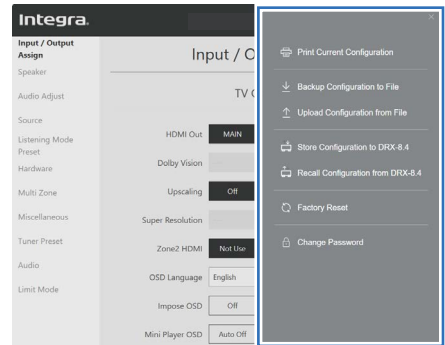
Integra

Input / Output Assign
Speaker
Audio Adjust
Source
Listening Mode Preset
Hardware
Multi Zone
Miscellaneous
Tuner Preset
Audio
Limit Mode

Input / O

TV (

HDMI Out MAIN
Dolby Vision
Upscaling Off
Super Resolution
Zone2 HDMI Not Use
OSD Language English
Impose OSD Off
Mini Player OSD Auto Off

×

Print Current Configuration

Backup Configuration to File

Upload Configuration from File

Store Configuration to DRX-8.4

Recall Configuration from DRX-8.4

Factory Reset

Change Password